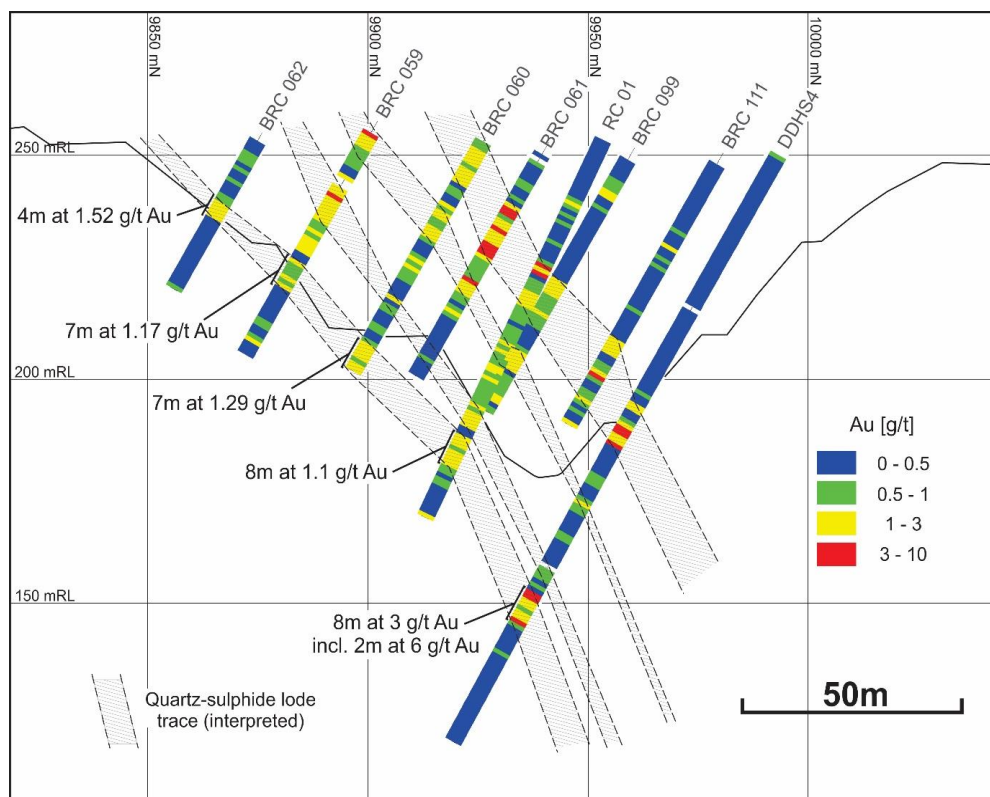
9850 mN
9900 mN
9950 mN
10000 mN

BRC 062
BRC 059
BRC 060
BRC 061
RC 01
BRC 099
BRC 111
DDHS4

250 mRL
200 mRL
150 mRL

4m at 1.52 g/t Au
7m at 1.17 g/t Au
7m at 1.29 g/t Au
8m at 1.1 g/t Au
8m at 3 g/t Au
incl. 2m at 6 g/t Au

Au [g/t]
0 - 0.5
0.5 - 1
1 - 3
3 - 10

Quartz-sulphide lode trace (interpreted)

50m